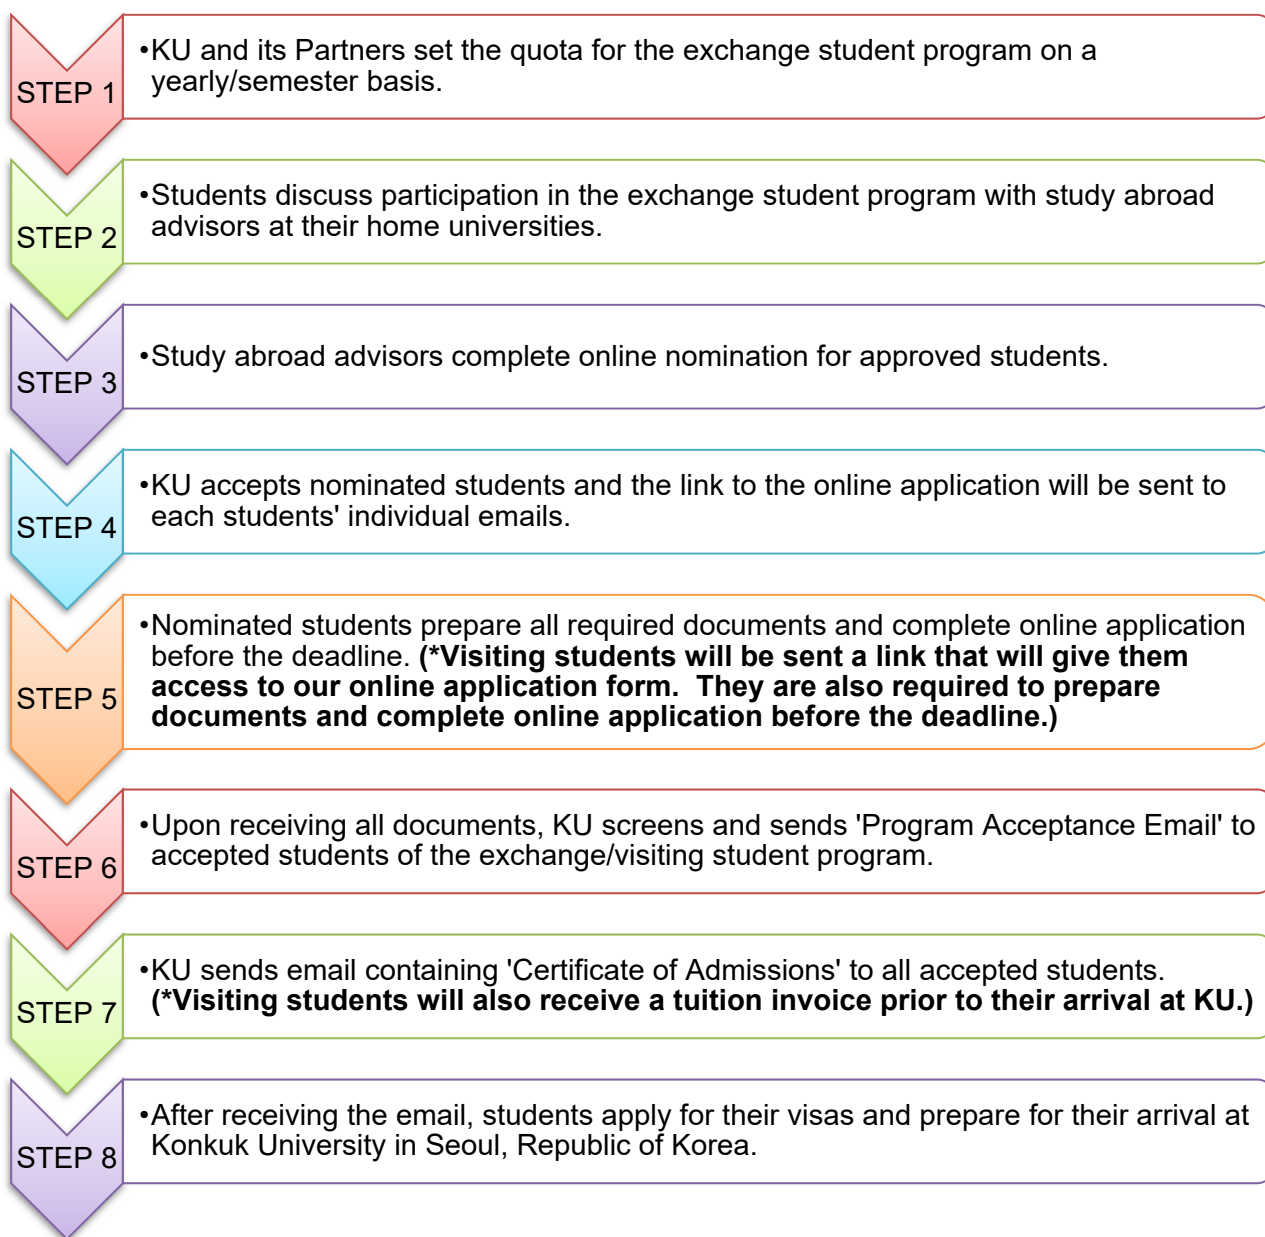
STEP 1

•KU and its Partners set the quota for the exchange student program on a yearly/semester basis.

STEP 2

•Students discuss participation in the exchange student program with study abroad advisors at their home universities.

STEP 3

•Study abroad advisors complete online nomination for approved students.

STEP 4

•KU accepts nominated students and the link to the online application will be sent to each students' individual emails.

STEP 5

•Nominated students prepare all required documents and complete online application before the deadline. **(*Visiting students will be sent a link that will give them access to our online application form. They are also required to prepare documents and complete online application before the deadline.)**

STEP 6

•Upon receiving all documents, KU screens and sends 'Program Acceptance Email' to accepted students of the exchange/visiting student program.

STEP 7

•KU sends email containing 'Certificate of Admissions' to all accepted students. **(*Visiting students will also receive a tuition invoice prior to their arrival at KU.)**

STEP 8

•After receiving the email, students apply for their visas and prepare for their arrival at Konkuk University in Seoul, Republic of Korea.